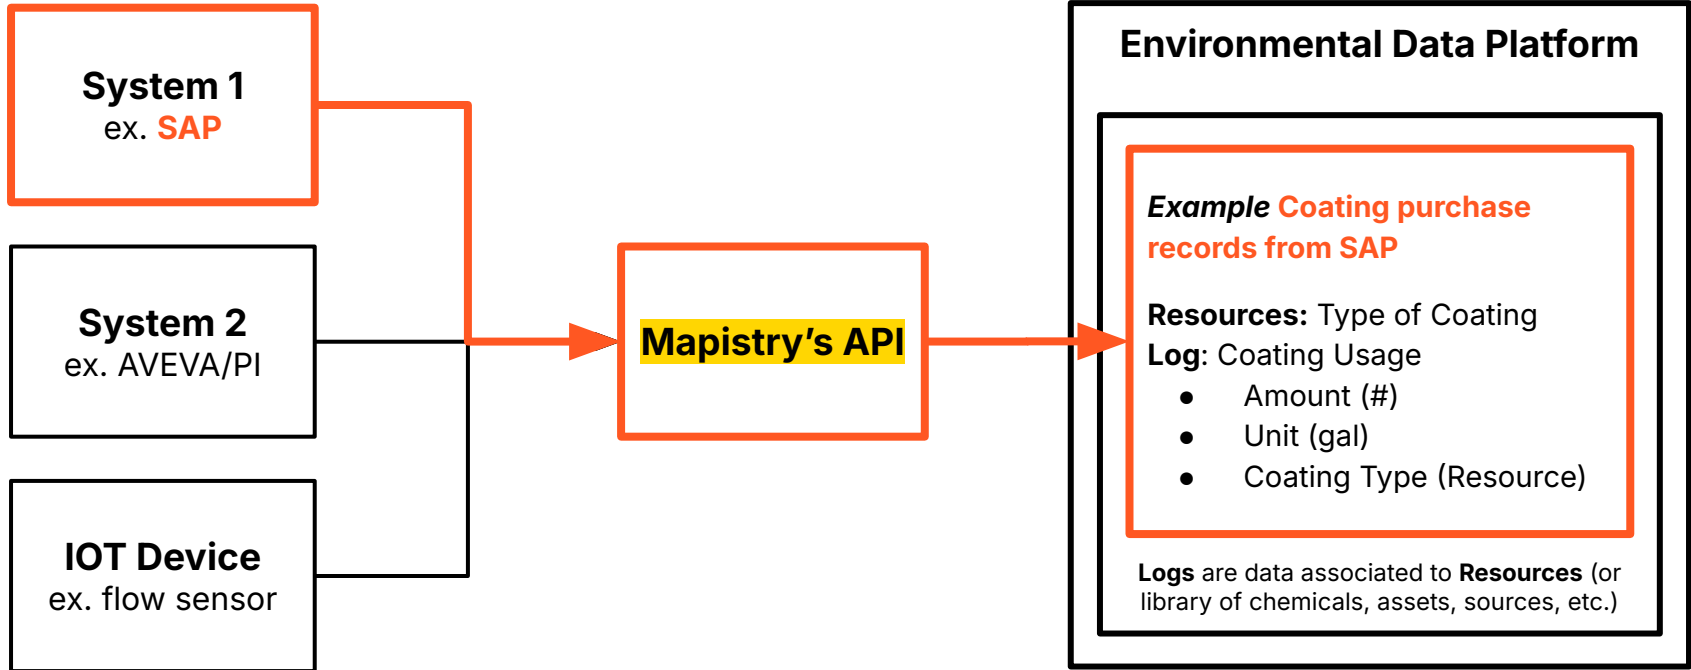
System 1
ex. SAP

System 2
ex. AVEVA/PI

IOT Device
ex. flow sensor

Mapistry's API

Environmental Data Platform

Example Coating purchase records from SAP

Resources: Type of Coating
Log: Coating Usage
- Amount (#)
- Unit (gal)
- Coating Type (Resource)

Logs are data associated to Resources (or library of chemicals, assets, sources, etc.)